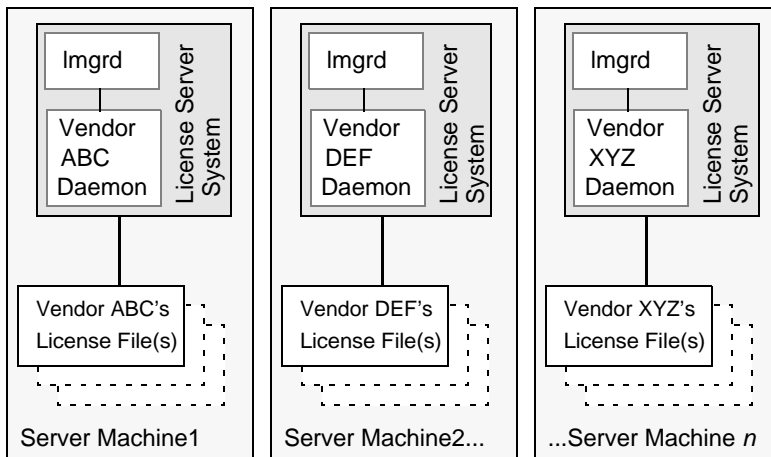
lmgrd

Vendor ABC Daemon

License Server System

Vendor ABC's License File(s)

Server Machine1

lmgrd

Vendor DEF Daemon

License Server System

Vendor DEF's License File(s)

Server Machine2...

lmgrd

Vendor XYZ Daemon

License Server System

Vendor XYZ's License File(s)

...Server Machine *n*